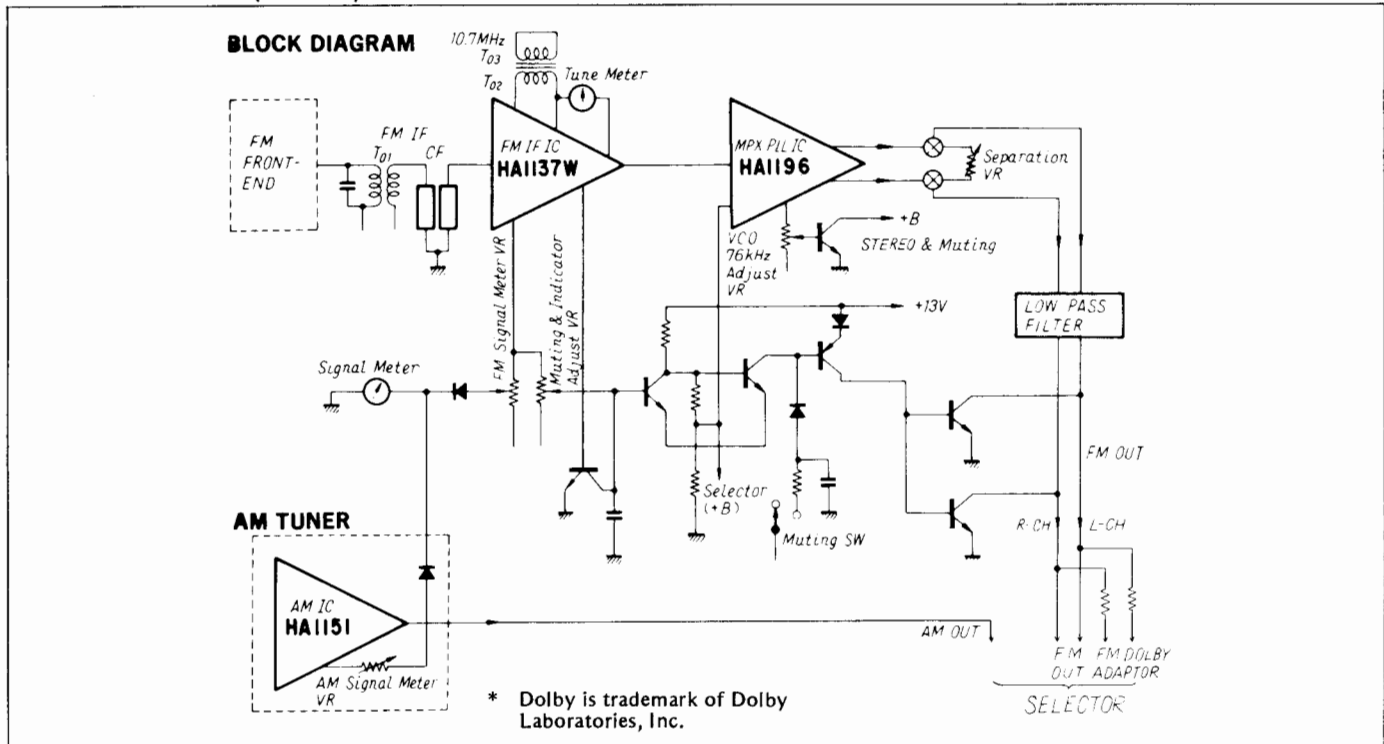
BLOCK DIAGRAM

10.7MHz
$T_{03}$
$T_{02}$
Tune Meter

FM FRONT-END

FM IF
$T_{01}$
CF

FM IF IC
HA1137W

MPX PLL IC
HA1196

Separation VR

+B
STEREO & Muting

VCO 76kHz Adjust VR

FM Signal Meter VR
Muting & Indicator Adjust VR

+13V

LOW PASS FILTER

Signal Meter

FM OUT

Selector (+B)

Muting SW

R-CH
L-CH

AM TUNER

AM IC
HA1151

AM Signal Meter VR

AM OUT

F.M OUT
FM DOLBY ADAPTOR

SELECTOR

* Dolby is trademark of Dolby Laboratories, Inc.